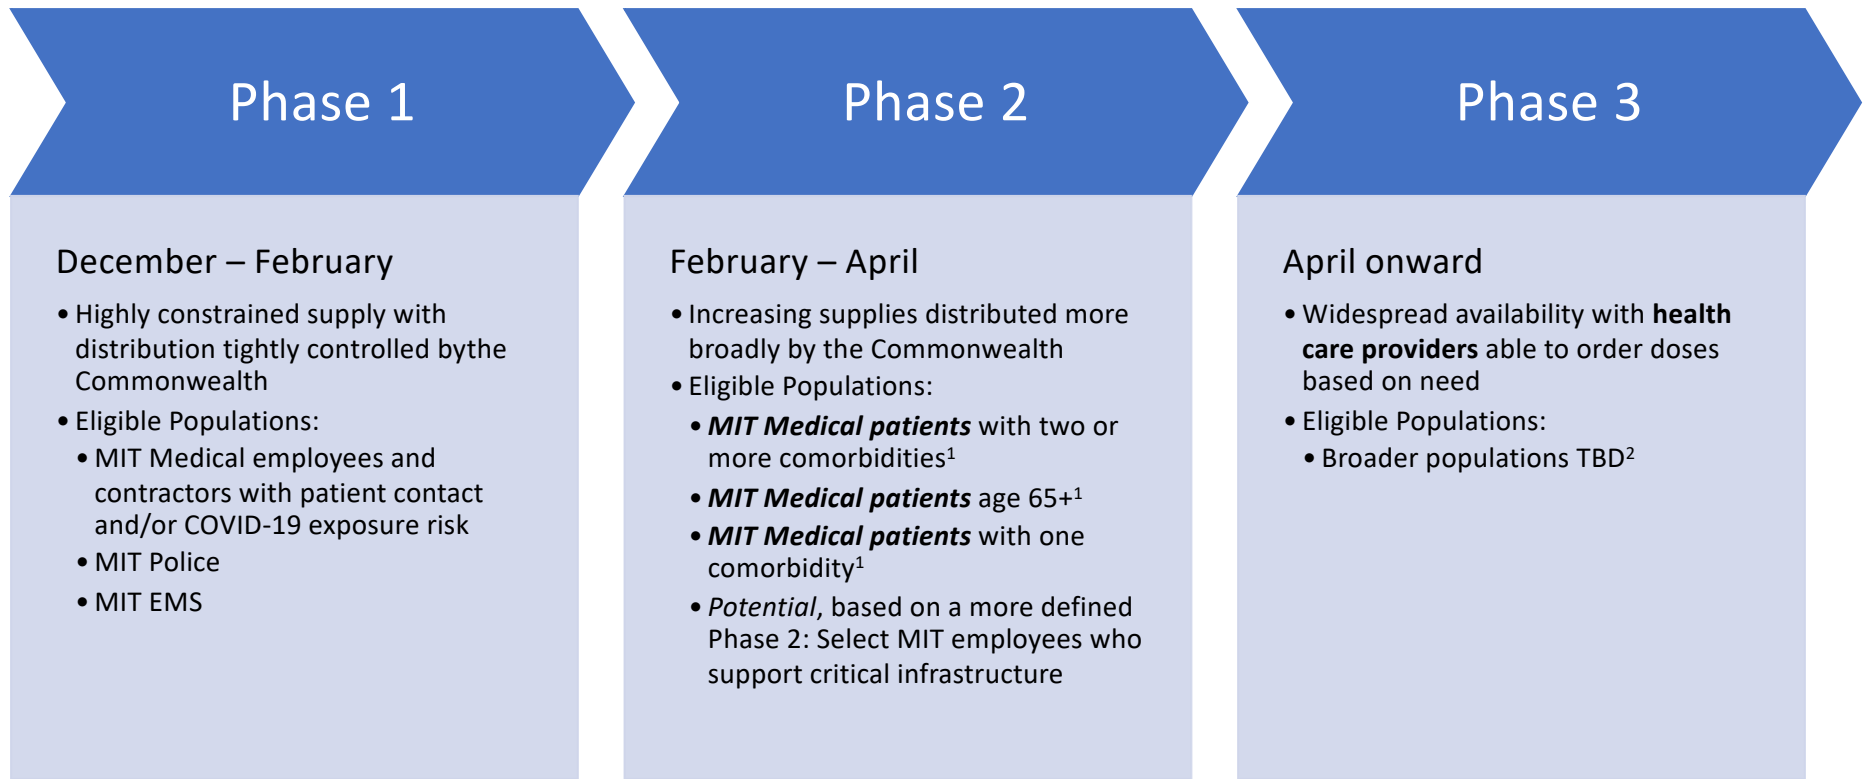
Phase 1

December – February

• Highly constrained supply with distribution tightly controlled bythe Commonwealth
• Eligible Populations:
  • MIT Medical employees and contractors with patient contact and/or COVID-19 exposure risk
  • MIT Police
  • MIT EMS

Phase 2

February – April

• Increasing supplies distributed more broadly by the Commonwealth
• Eligible Populations:
  • ***MIT Medical patients*** with two or more comorbidities$^1$
  • ***MIT Medical patients*** age 65+$^1$
  • ***MIT Medical patients*** with one comorbidity$^1$
  • *Potential*, based on a more defined Phase 2: Select MIT employees who support critical infrastructure

Phase 3

April onward

• Widespread availability with **health care providers** able to order doses based on need
• Eligible Populations:
  • Broader populations TBD$^2$